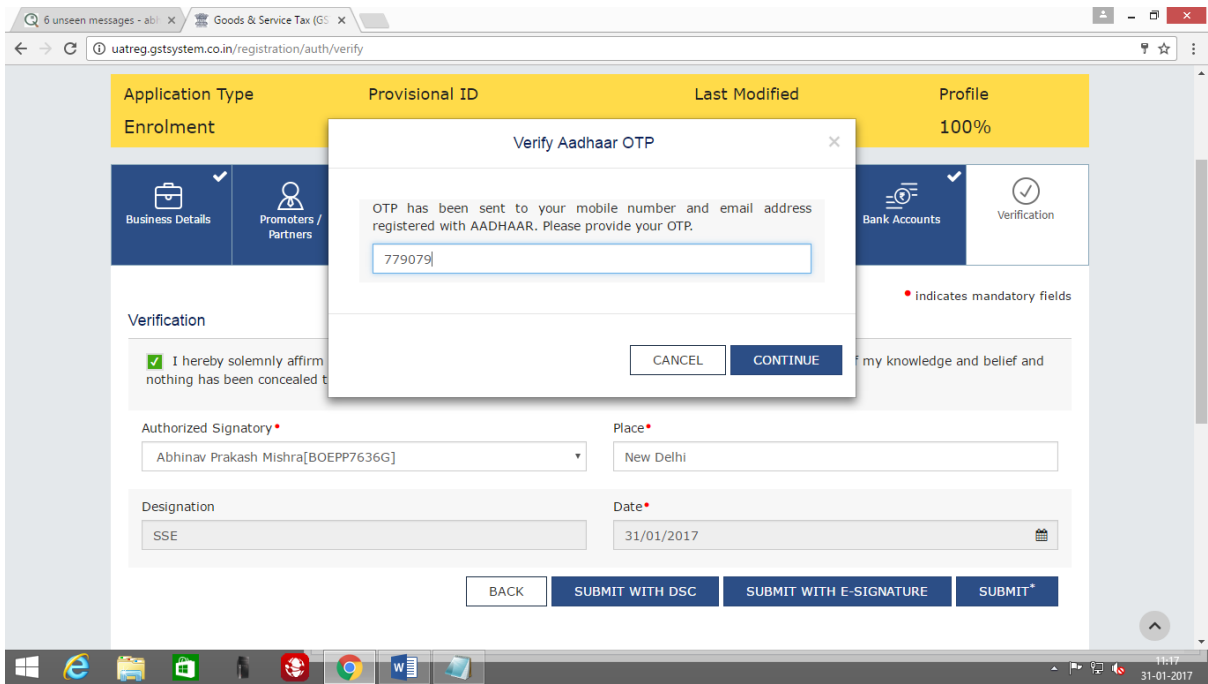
6 unseen messages - abh ×
Goods & Service Tax (GS ×

uatreg.gstsystem.co.in/registration/auth/verify

| Application Type | Provisional ID | Last Modified | Profile |
|---|---|---|---|
| Enrolment | | | 100% |

Business Details
Promoters / Partners
Bank Accounts
Verification

• indicates mandatory fields

Verification

I hereby solemnly affirm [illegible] f my knowledge and belief and nothing has been concealed t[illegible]

Authorized Signatory •
Abhinav Prakash Mishra[BOEPP7636G]

Place •
New Delhi

Designation
SSE

Date •
31/01/2017

BACK
SUBMIT WITH DSC
SUBMIT WITH E-SIGNATURE
SUBMIT*

Verify Aadhaar OTP
×
OTP has been sent to your mobile number and email address registered with AADHAAR. Please provide your OTP.
779079
CANCEL
CONTINUE

11:17
31-01-2017